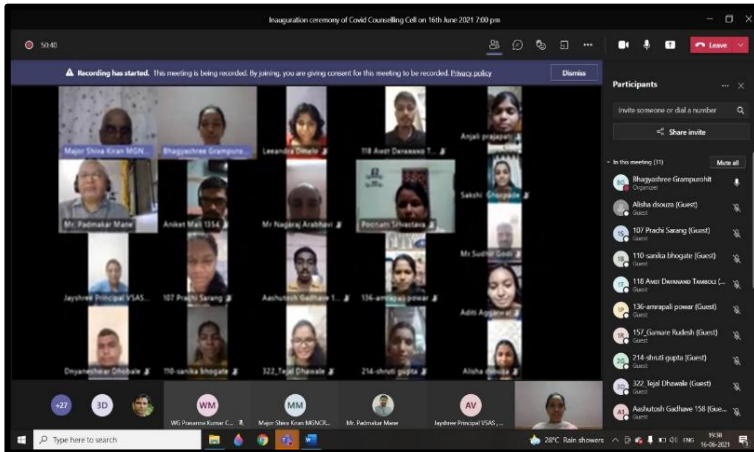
Inauguration ceremony of Covid Counselling Cell on 16th June 2021 7:00 pm

50:40

Leave

Recording has started. This meeting is being recorded. By joining, you are giving consent for this meeting to be recorded. Privacy policy

Dismiss

Participants

Invite someone or dial a number

Share invite

In this meeting (31)

Mute all

Bhagyashree Grampurohit
Organizer

Alisha dsouza (Guest)
Guest

107 Prachi Sarang (Guest)
Guest

110-sanika bhogate (Guest)
Guest

118 Awat Dayanand Tamboli (...
Guest

136-amrapali powar (Guest)
Guest

157_Gamare Rudesh (Guest)
Guest

214-shruti gupta (Guest)
Guest

322_Tejal Dhawale (Guest)
Guest

Aashutosh Gadhave 158 (Gue...
Guest

Major Shiva Kiran MGN...

Bhagyashree Grampuro...

Leeandra Dsouza

118 Awat Dayanand T...

Anjali prajapati

Mr. Padmakar Mane

Aniket Mali 1354

Mr Nagaraj Arabhavi

Poonam Shrivastava

Sakshi Ghorpade

Mr Sudhir Gedi

Jayshree Principal VSAS...

107 Prachi Sarang

Aashutosh Gadhave 1...

136-amrapali powar

Aditi Aggarwal

Dnyaneshwar Dhobale

110-sanika bhogate

322_Tejal Dhawale

214-shruti gupta

Alisha dsouza

+27

3D

WM
WG Poonama Kumar C...

MM
Major Shiva Kiran MGNCR...

Mr. Padmakar Mane

AV
Jayshree Principal VSAS...

Type here to search

28°C Rain showers

ENG

19:38
16-06-2021